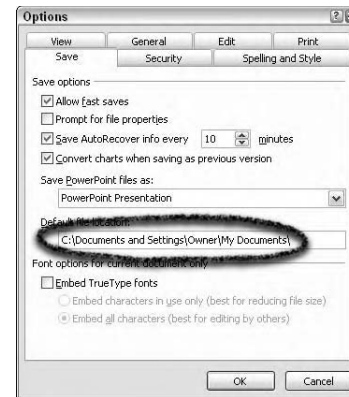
Options

View | General | Edit | Print
Save | Security | Spelling and Style

Save options

Allow fast saves

Prompt for file properties

Save AutoRecover info every 10 minutes

Convert charts when saving as previous version

Save PowerPoint files as:

PowerPoint Presentation

Default file location:

C:\Documents and Settings\Owner\My Documents\

Font options for current document only

Embed TrueType fonts

Embed characters in use only (best for reducing file size)

Embed all characters (best for editing by others)

OK Cancel